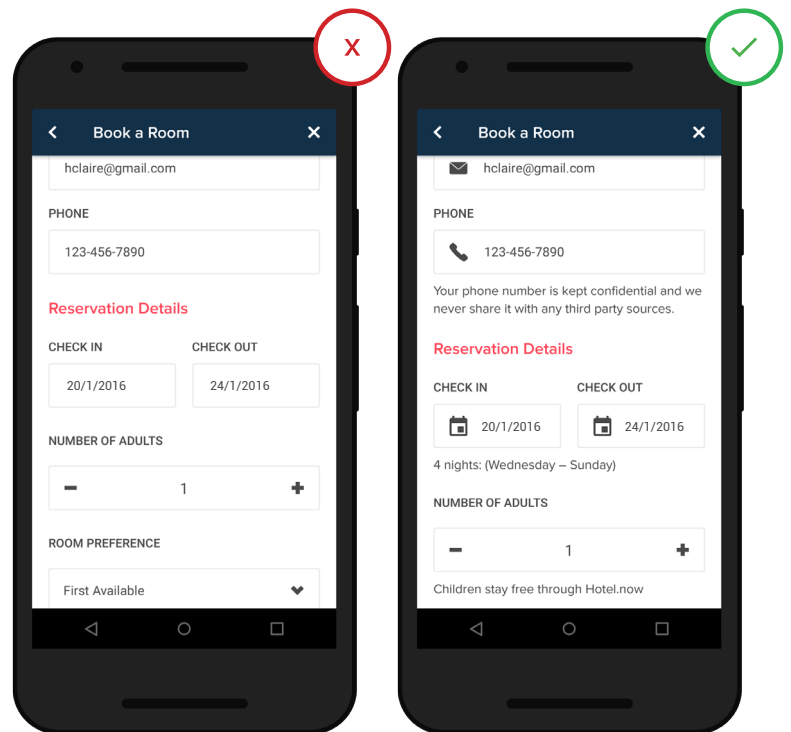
x

Book a Room

hclaire@gmail.com

PHONE

123-456-7890

Reservation Details

CHECK IN

20/1/2016

CHECK OUT

24/1/2016

NUMBER OF ADULTS

1

ROOM PREFERENCE

First Available

✓

Book a Room

hclaire@gmail.com

PHONE

123-456-7890

Your phone number is kept confidential and we never share it with any third party sources.

Reservation Details

CHECK IN

20/1/2016

CHECK OUT

24/1/2016

4 nights: (Wednesday – Sunday)

NUMBER OF ADULTS

1

Children stay free through Hotel.now